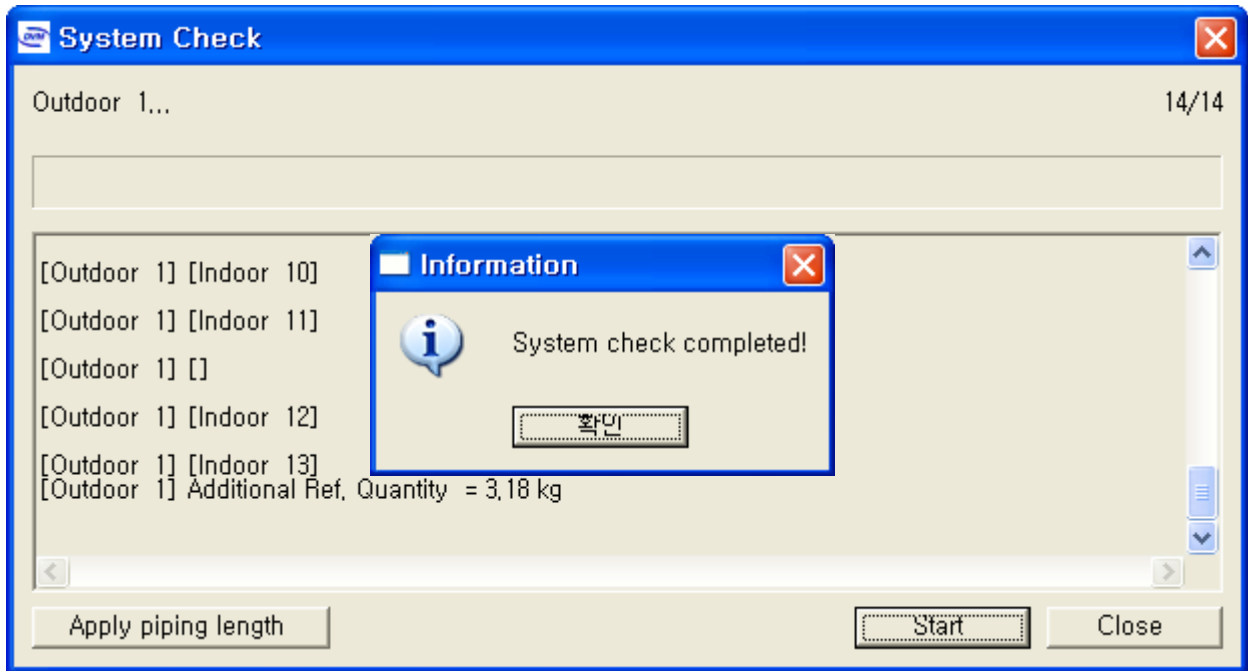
System Check

Outdoor 1...

14/14

[Outdoor 1] [Indoor 10]

[Outdoor 1] [Indoor 11]

[Outdoor 1] []

[Outdoor 1] [Indoor 12]

[Outdoor 1] [Indoor 13]
[Outdoor 1] Additional Ref. Quantity = 3.18 kg

Information

System check completed!

확인

Apply piping length

Start

Close